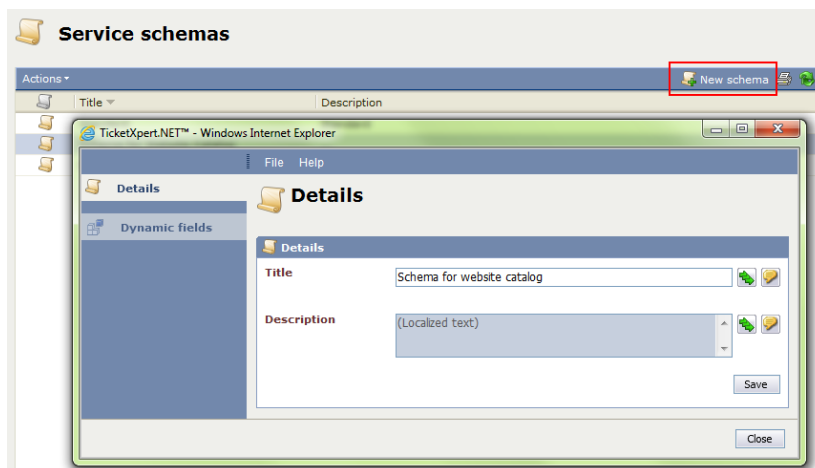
Service schemas

Actions ▾

New schema

Title

Description

TicketXpert.NET™ - Windows Internet Explorer

File Help

Details

Dynamic fields

Details

Details

Title

Schema for website catalog

Description

(Localized text)

Save

Close